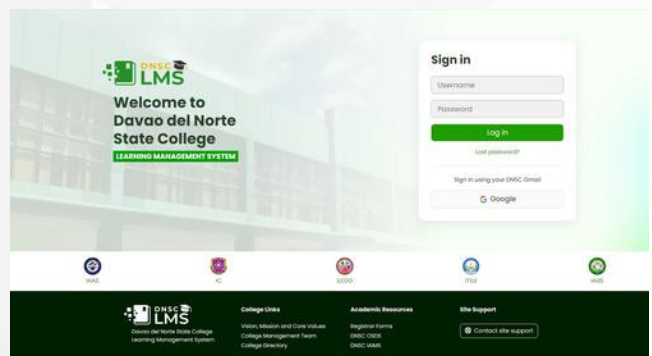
DNSC LMS

Welcome to Davao del Norte State College

LEARNING MANAGEMENT SYSTEM

Sign in

Username

Password

Log in

Lost password?

Sign in using your DNSC Gmail

G Google

IAAS

IC

ILEGG

ITEd

IADS

DNSC LMS

Davao del Norte State College Learning Management System

College Links

Vision, Mission and Core Values

College Management Team

College Directory

Academic Resources

Registrar Forms

DNSC OSDS

DNSC IAMS

Site Support

Contact site support